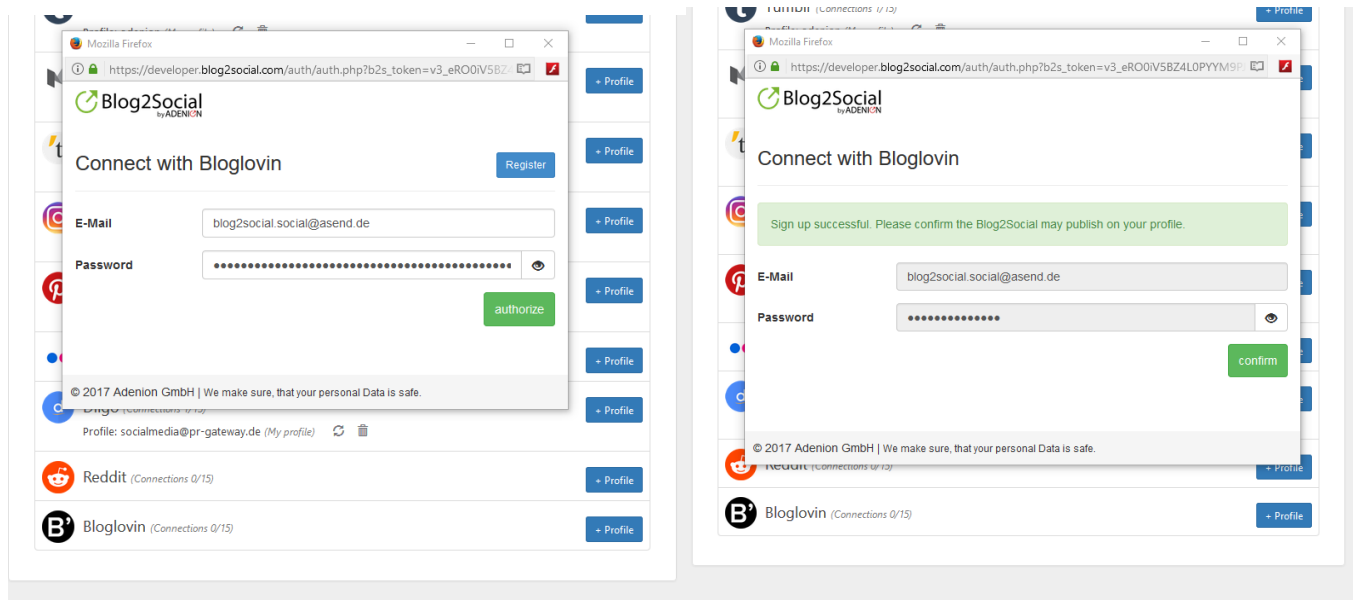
Profile: adenion (My profile)

+ Profile

Mozilla Firefox

https://developer.blog2social.com/auth/auth.php?b2s_token=v3_eRO0iV5BZ4

Blog2Social by ADENION

Connect with Bloglovin

Register

E-Mail

blog2social.social@asend.de

Password

••••••••••••••••••••••••••••••••••••••••••••••

authorize

© 2017 Adenion GmbH | We make sure, that your personal Data is safe.

+ Profile

+ Profile

+ Profile

+ Profile

+ Profile

Diigo (Connections 1/15)

+ Profile

Profile: socialmedia@pr-gateway.de (My profile)

Reddit (Connections 0/15)

+ Profile

Bloglovin (Connections 0/15)

+ Profile

Tumblr (Connections 1/15)

+ Profile

Mozilla Firefox

https://developer.blog2social.com/auth/auth.php?b2s_token=v3_eRO0iV5BZ4L0PYYM9P

Blog2Social by ADENION

Connect with Bloglovin

Sign up successful. Please confirm the Blog2Social may publish on your profile.

E-Mail

blog2social.social@asend.de

Password

•••••••••••••••

confirm

© 2017 Adenion GmbH | We make sure, that your personal Data is safe.

Reddit (Connections 0/15)

+ Profile

Bloglovin (Connections 0/15)

+ Profile